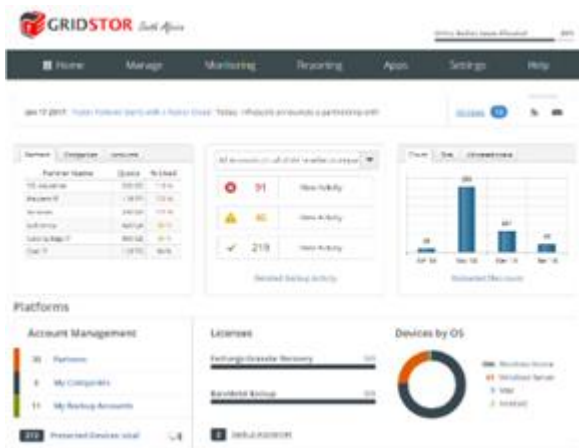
GRIDSTOR South Africa

Home Manage Monitoring Reporting Apps Settings Help

Partner Name
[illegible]

91 View Activity
46 View Activity
219 View Activity

Detailed Backup Activity

Detailed Recovery

Platforms

Account Management

Partners

My Companies

My Backup Accounts

Protected Devices total

Licenses

Devices by OS